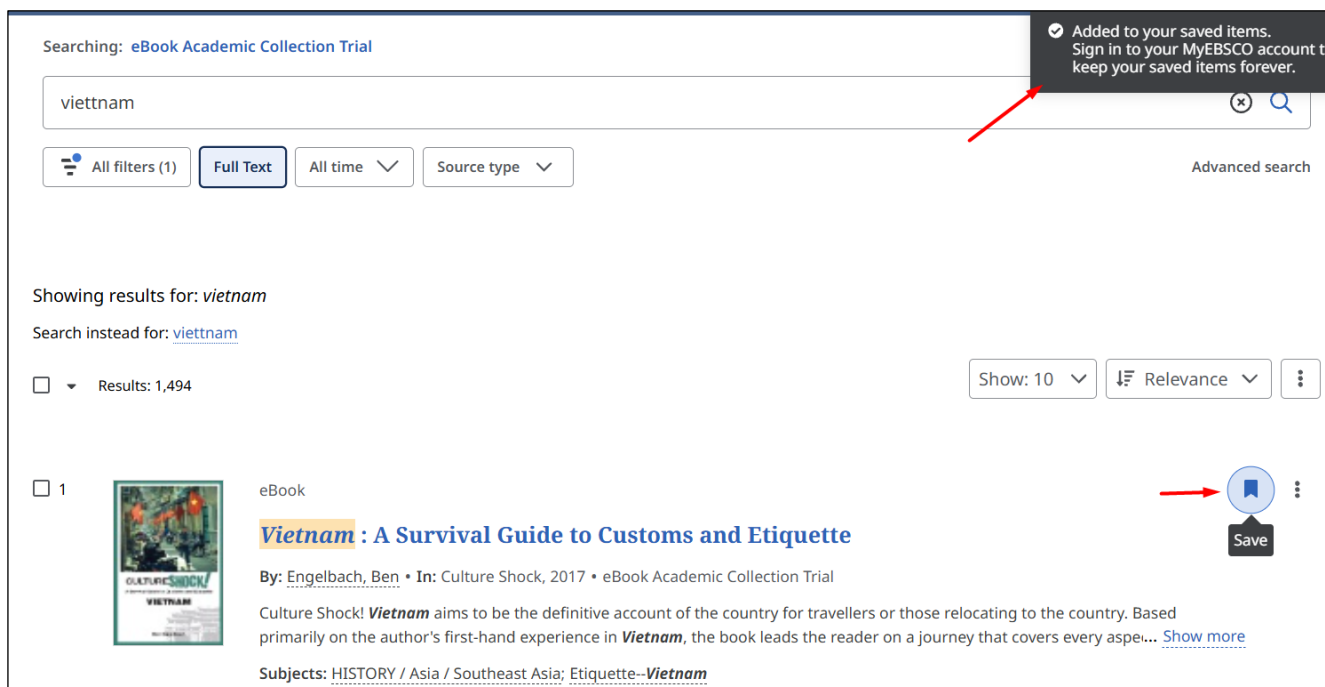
Searching: eBook Academic Collection Trial

Added to your saved items. Sign in to your MyEBSCO account t keep your saved items forever.

viettnam

All filters (1) Full Text All time Source type

Advanced search

Showing results for: *vietnam*

Search instead for: viettnam

Results: 1,494

Show: 10 Relevance

1

CULTURESHOCK! VIETNAM

eBook

*Vietnam* : A Survival Guide to Customs and Etiquette

Save

By: Engelbach, Ben • In: Culture Shock, 2017 • eBook Academic Collection Trial

Culture Shock! ***Vietnam*** aims to be the definitive account of the country for travellers or those relocating to the country. Based primarily on the author's first-hand experience in ***Vietnam***, the book leads the reader on a journey that covers every aspe... Show more

**Subjects:** HISTORY / Asia / Southeast Asia; Etiquette--***Vietnam***